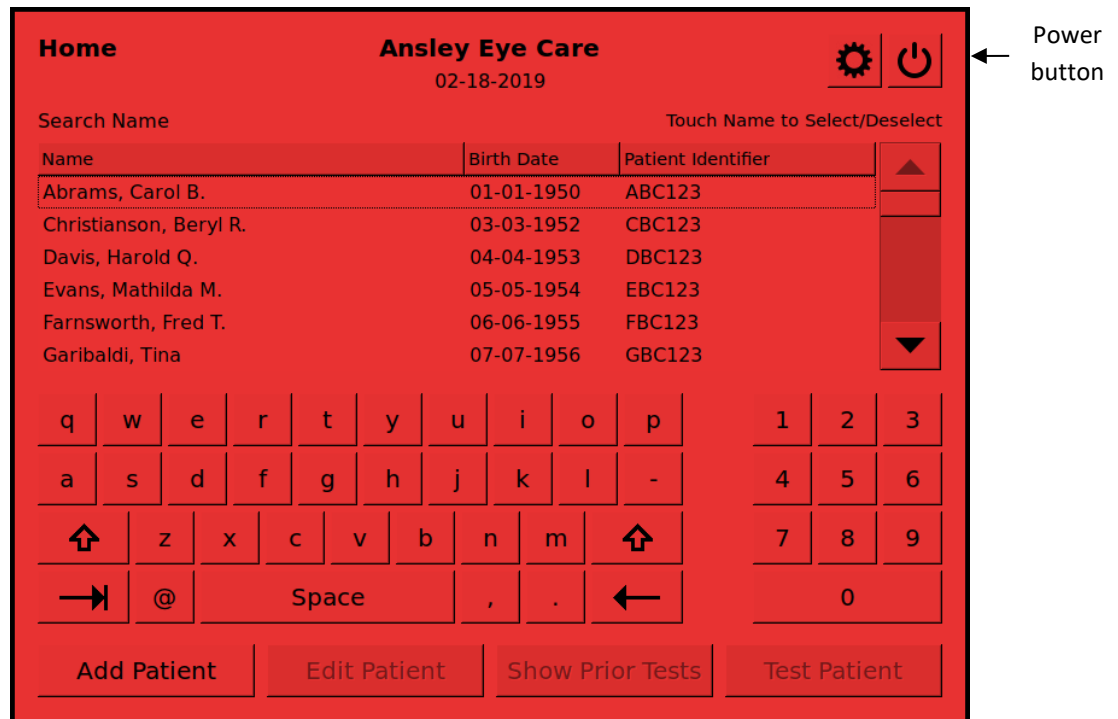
Home

Ansley Eye Care
02-18-2019

Power button

Search Name

Touch Name to Select/Deselect

| Name | Birth Date | Patient Identifier |
|---|---|---|
| Abrams, Carol B. | 01-01-1950 | ABC123 |
| Christianson, Beryl R. | 03-03-1952 | CBC123 |
| Davis, Harold Q. | 04-04-1953 | DBC123 |
| Evans, Mathilda M. | 05-05-1954 | EBC123 |
| Farnsworth, Fred T. | 06-06-1955 | FBC123 |
| Garibaldi, Tina | 07-07-1956 | GBC123 |

q w e r t y u i o p
a s d f g h j k l -
z x c v b n m
@ Space , .

1 2 3
4 5 6
7 8 9
0

Add Patient
Edit Patient
Show Prior Tests
Test Patient